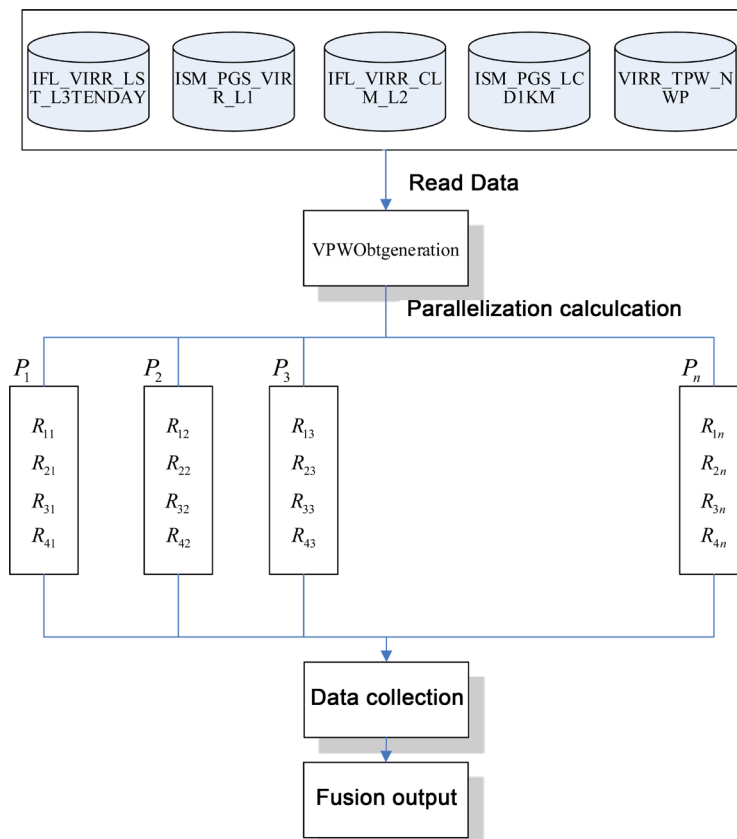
IFL_VIRR_LST_L3TENDAY

ISM_PGS_VIRR_L1

IFL_VIRR_CLM_L2

ISM_PGS_LCD1KM

VIRR_TPW_NWP

Read Data

VPWObtgeneration

Parallelization calculcation

$P_1$

$P_2$

$P_3$

$P_n$

$R_{11}$
$R_{21}$
$R_{31}$
$R_{41}$

$R_{12}$
$R_{22}$
$R_{32}$
$R_{42}$

$R_{13}$
$R_{23}$
$R_{33}$
$R_{43}$

$R_{1n}$
$R_{2n}$
$R_{3n}$
$R_{4n}$

Data collection

Fusion output